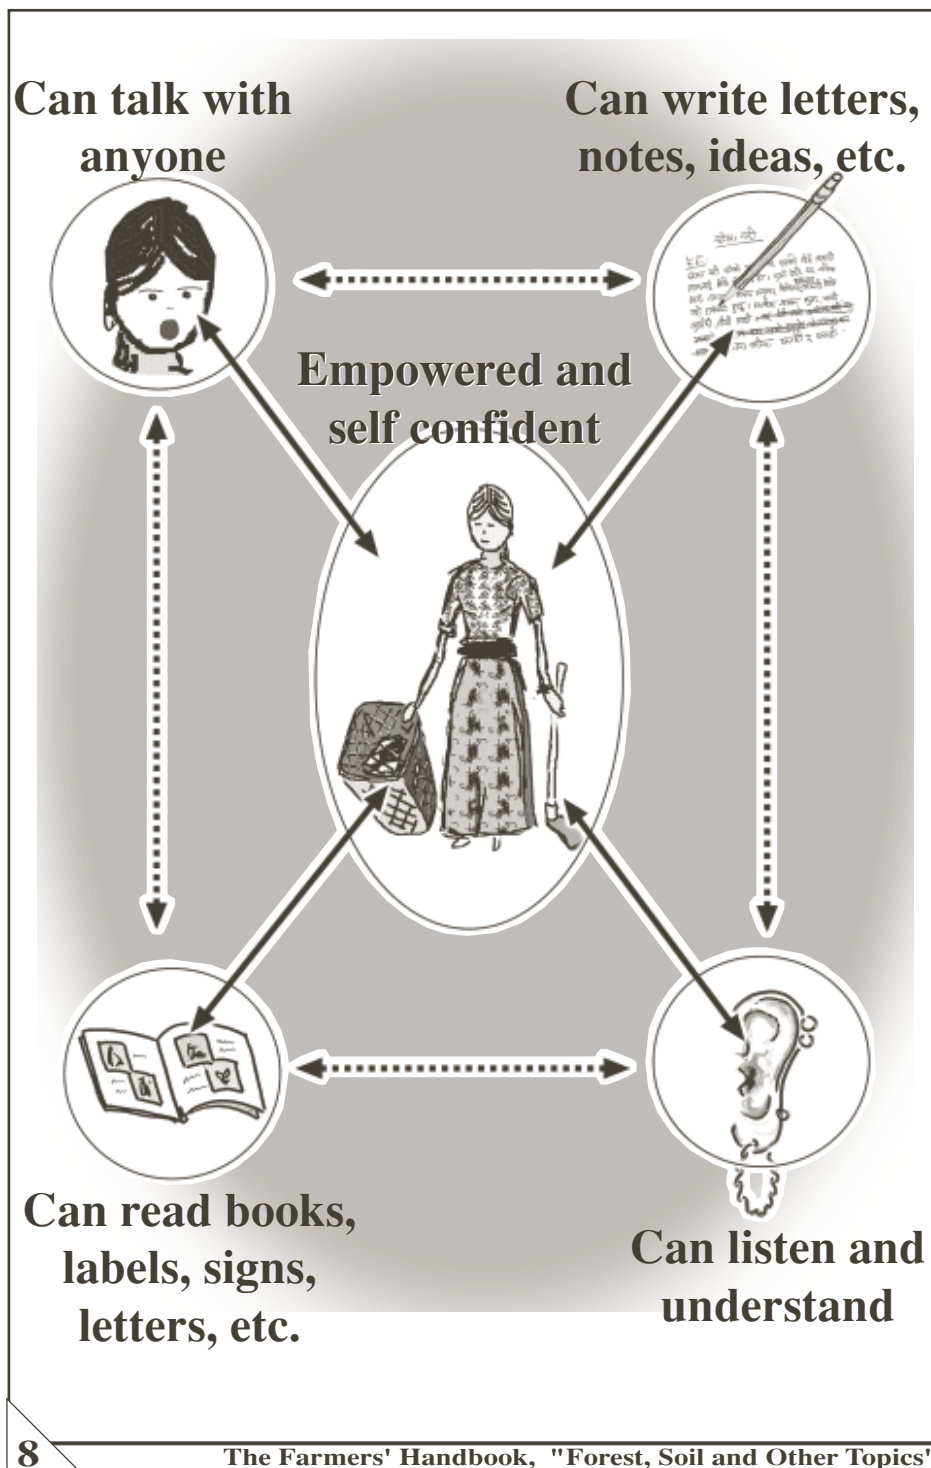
Can talk with anyone

Can write letters, notes, ideas, etc.

Empowered and self confident

Can read books, labels, signs, letters, etc.

Can listen and understand

8

The Farmers' Handbook, "Forest, Soil and Other Topics"